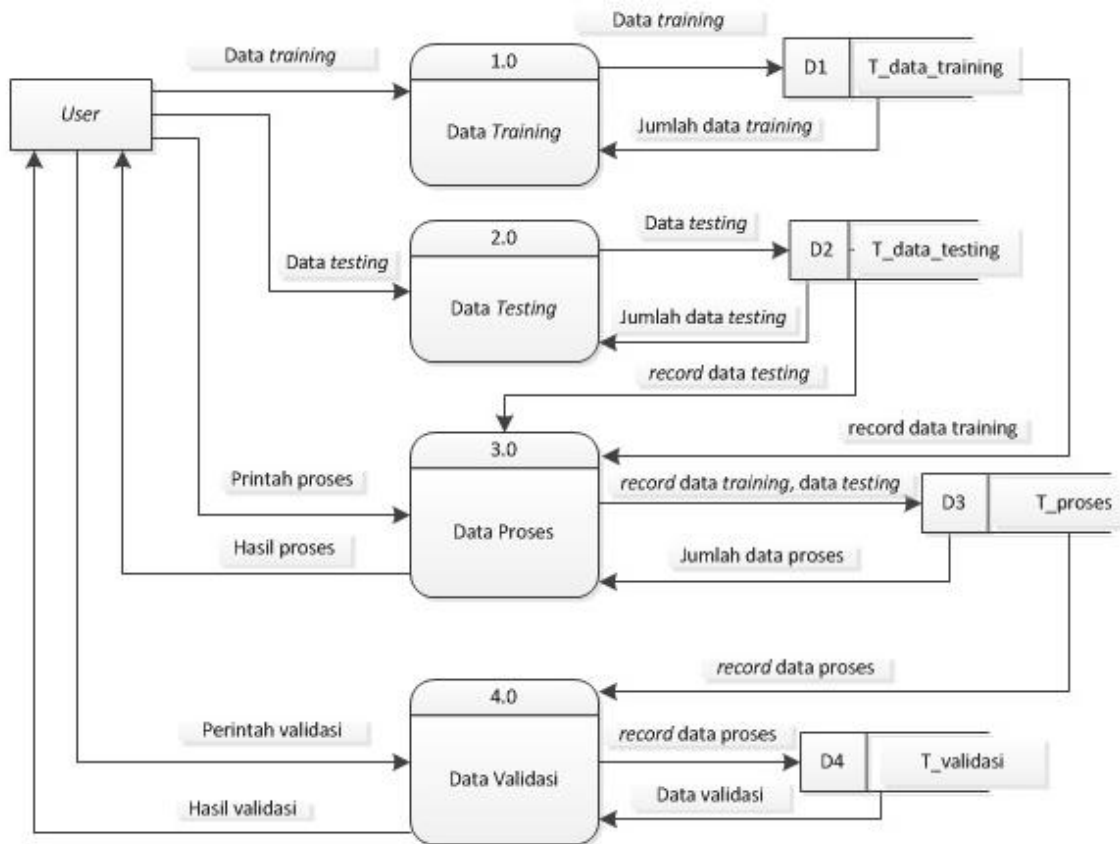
Data training

Data training

User

1.0

Data Training

D1 T_data_training

Jumlah data training

2.0

Data testing

Data testing

Data Testing

D2 T_data_testing

Jumlah data testing

record data testing

record data training

3.0

Printah proses

record data training, data testing

Data Proses

D3 T_proses

Hasil proses

Jumlah data proses

record data proses

4.0

Perintah validasi

record data proses

Data Validasi

D4 T_validasi

Data validasi

Hasil validasi